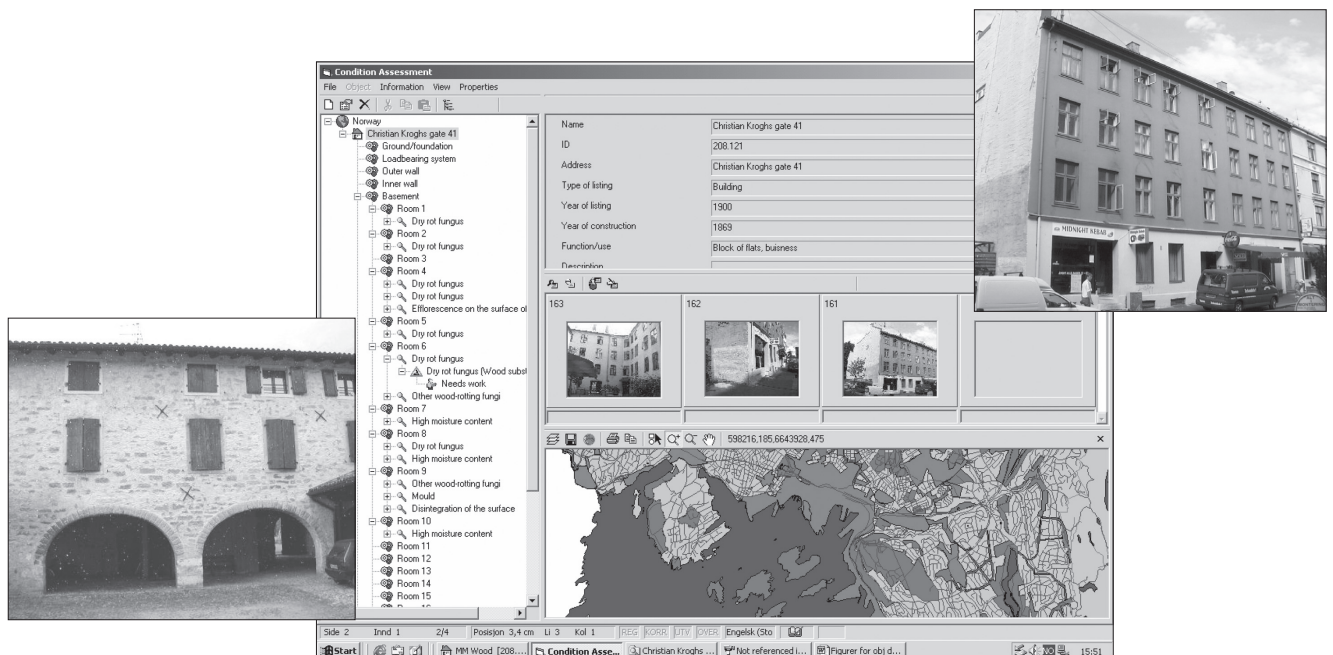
Condition Assessment

File Object Information View Properties

Norway
Christian Kroghs gate 41
Ground/foundation
Loadbearing system
Outer wall
Inner wall
Basement
Room 1
Dry rot fungus
Room 2
Dry rot fungus
Room 3
Room 4
Dry rot fungus
Dry rot fungus
Efflorescence on the surface o
Room 5
Dry rot fungus
Room 6
Dry rot fungus
Dry rot fungus (Wood subst
Needs work
Other wood-rotting fungi
Room 7
High moisture content
Room 8
Dry rot fungus
High moisture content
Room 9
Other wood-rotting fungi
Mould
Disintegration of the surface
Room 10
High moisture content
Room 11
Room 12
Room 13
Room 14
Room 15

| Name | Christian Kroghs gate 41 |
|---|---|
| ID | 208.121 |
| Address | Christian Kroghs gate 41 |
| Type of listing | Building |
| Year of listing | 1900 |
| Year of construction | 1869 |
| Function/use | Block of flats, buisness |
| Description | |

163 162 161

598216,185,6643928,475

MIDNIGHT KEBAB

Side 2 Innd 1 2/4 Posisjon 3,4 cm Li 3 Kol 1 REG KORR UTV OVER Engelsk (Sto

Start MM Wood [208.... Condition Asse... Christian Kroghs ... Not referenced i... Figurer for obj d... 15:51